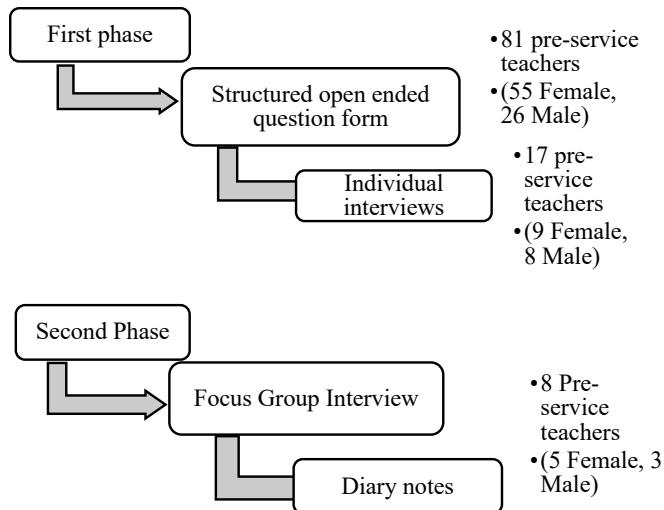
First phase

Structured open ended question form

Individual interviews

• 81 pre-service teachers
• (55 Female, 26 Male)

• 17 pre-service teachers
• (9 Female, 8 Male)

Second Phase

Focus Group Interview

Diary notes

• 8 Pre-service teachers
• (5 Female, 3 Male)